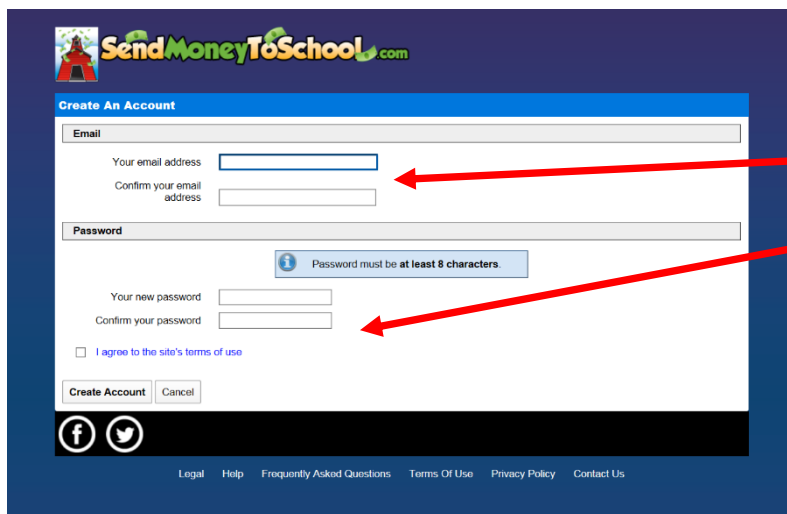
SendMoneyToSchool.com

Create An Account

Email

Your email address

Confirm your email address

Password

Password must be **at least 8 characters**.

Your new password

Confirm your password

I agree to the site's terms of use

Create Account Cancel

Legal Help Frequently Asked Questions Terms Of Use Privacy Policy Contact Us